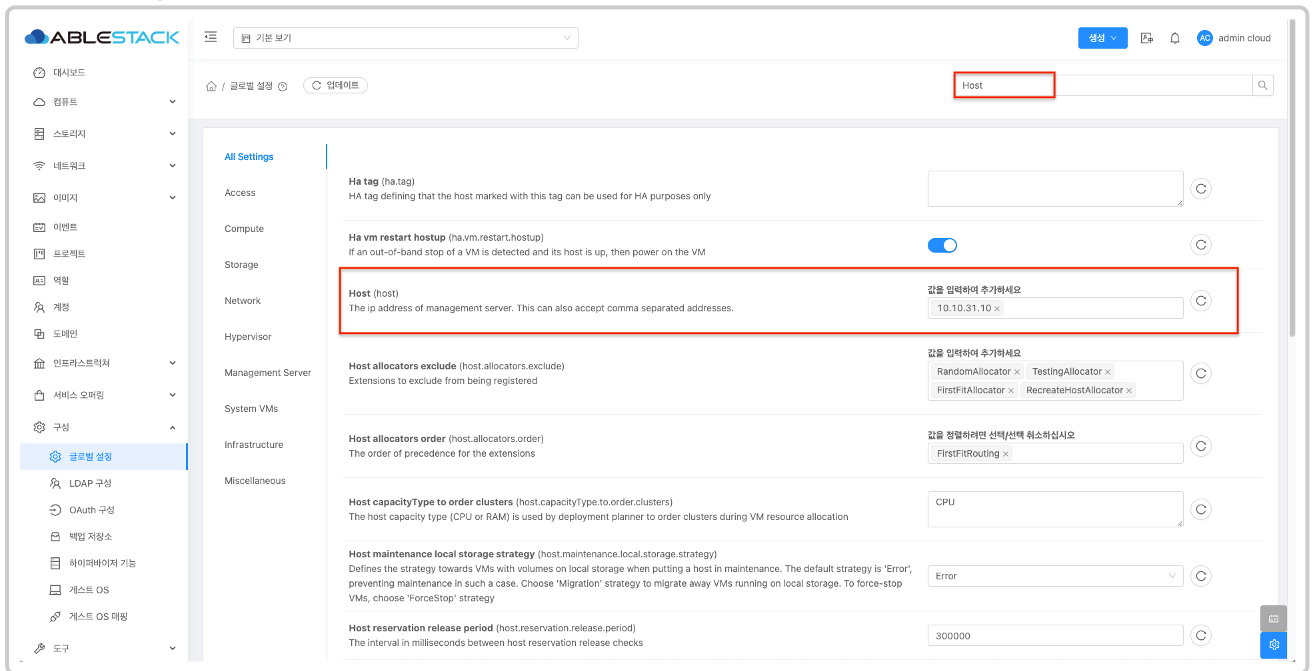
ABLESTACK

기본 보기

생성

admin cloud

대시보드
컴퓨트
스토리지
네트워크
이미지
이벤트
프로젝트
역할
계정
도메인
인프라스트럭처
서비스 오퍼링
구성
글로벌 설정
LDAP 구성
OAuth 구성
백업 저장소
하이퍼바이저 기능
게스트 OS
게스트 OS 매핑
도구

/ 글로벌 설정 업데이트

Host

All Settings
Access
Compute
Storage
Network
Hypervisor
Management Server
System VMs
Infrastructure
Miscellaneous

**Ha tag** (ha.tag)
HA tag defining that the host marked with this tag can be used for HA purposes only

**Ha vm restart hostup** (ha.vm.restart.hostup)
If an out-of-band stop of a VM is detected and its host is up, then power on the VM

**Host** (host)
The ip address of management server. This can also accept comma separated addresses.
값을 입력하여 추가하세요
10.10.31.10 ×

**Host allocators exclude** (host.allocators.exclude)
Extensions to exclude from being registered
값을 입력하여 추가하세요
RandomAllocator × TestingAllocator × FirstFitAllocator × RecreateHostAllocator ×

**Host allocators order** (host.allocators.order)
The order of precedence for the extensions
값을 정렬하려면 선택/선택 취소하십시오
FirstFitRouting ×

**Host capacityType to order clusters** (host.capacityType.to.order.clusters)
The host capacity type (CPU or RAM) is used by deployment planner to order clusters during VM resource allocation
CPU

**Host maintenance local storage strategy** (host.maintenance.local.storage.strategy)
Defines the strategy towards VMs with volumes on local storage when putting a host in maintenance. The default strategy is 'Error', preventing maintenance in such a case. Choose 'Migration' strategy to migrate away VMs running on local storage. To force-stop VMs, choose 'ForceStop' strategy
Error

**Host reservation release period** (host.reservation.release.period)
The interval in milliseconds between host reservation release checks
300000